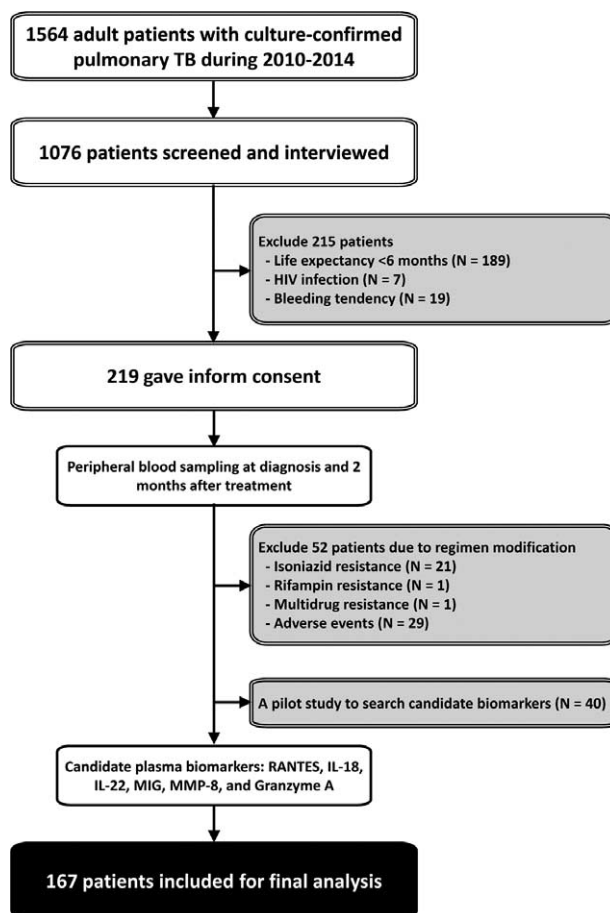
1564 adult patients with culture-confirmed pulmonary TB during 2010-2014

1076 patients screened and interviewed

Exclude 215 patients
- Life expectancy <6 months (N = 189)
- HIV infection (N = 7)
- Bleeding tendency (N = 19)

219 gave inform consent

Peripheral blood sampling at diagnosis and 2 months after treatment

Exclude 52 patients due to regimen modification
- Isoniazid resistance (N = 21)
- Rifampin resistance (N = 1)
- Multidrug resistance (N = 1)
- Adverse events (N = 29)

A pilot study to search candidate biomarkers (N = 40)

Candidate plasma biomarkers: RANTES, IL-18, IL-22, MIG, MMP-8, and Granzyme A

167 patients included for final analysis